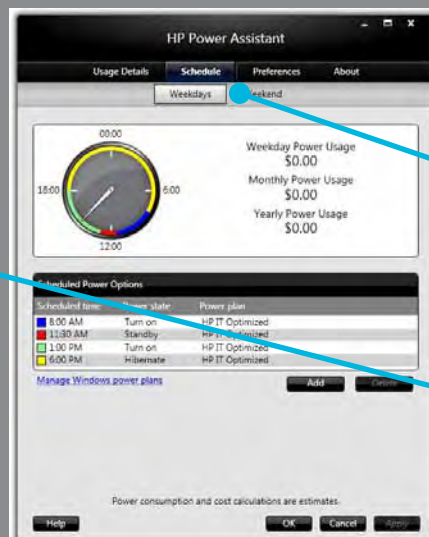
HP Power Assistant

Usage Details Schedule Preferences About

Weekdays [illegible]eekend

00:00
18:00
6:00
12:00

Weekday Power Usage
$0.00
Monthly Power Usage
$0.00
Yearly Power Usage
$0.00

Scheduled Power Options

| Scheduled time | Power state | Power plan |
|---|---|---|
| 8:00 AM | Turn on | HP IT Optimized |
| 11:30 AM | Standby | HP IT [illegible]ized |
| 1:00 PM | Turn on | HP IT Optimized |
| 6:00 PM | Hibernate | HP IT Optimized |

Manage Windows power plans

Add Delete

Power consumption and cost calculations are estimates.

Help OK Cancel Apply